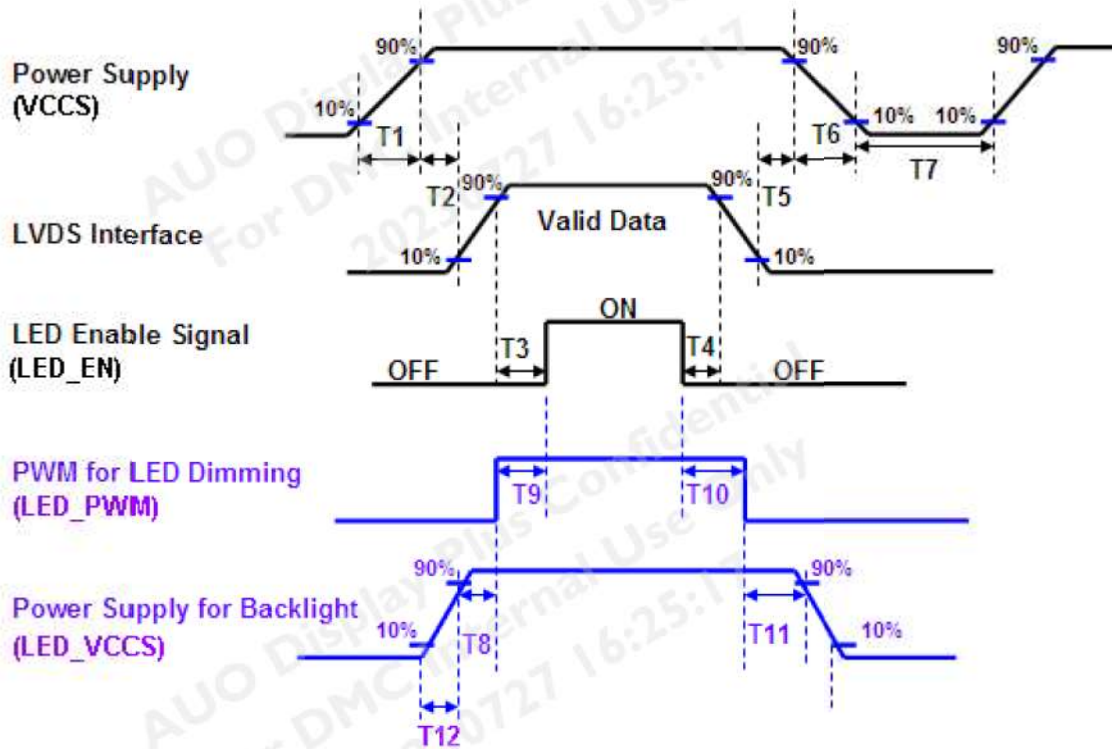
Power Supply
(VCCS)

90%
10%
T1
90%
T6
10%
10%
90%
T7

T2
90%
90%
T5

LVDS Interface

Valid Data

10%
10%

LED Enable Signal
(LED_EN)

ON
T3
T4
OFF
OFF

PWM for LED Dimming
(LED_PWM)

T9
T10

Power Supply for Backlight
(LED_VCCS)

90%
90%
10%
T8
T11
10%
T12

AUO Display Plus
For DMC Internal Use
20230727 16:25:17
AUO Display Plus Confidential
For DMC Internal Use Only
20230727 16:25:17